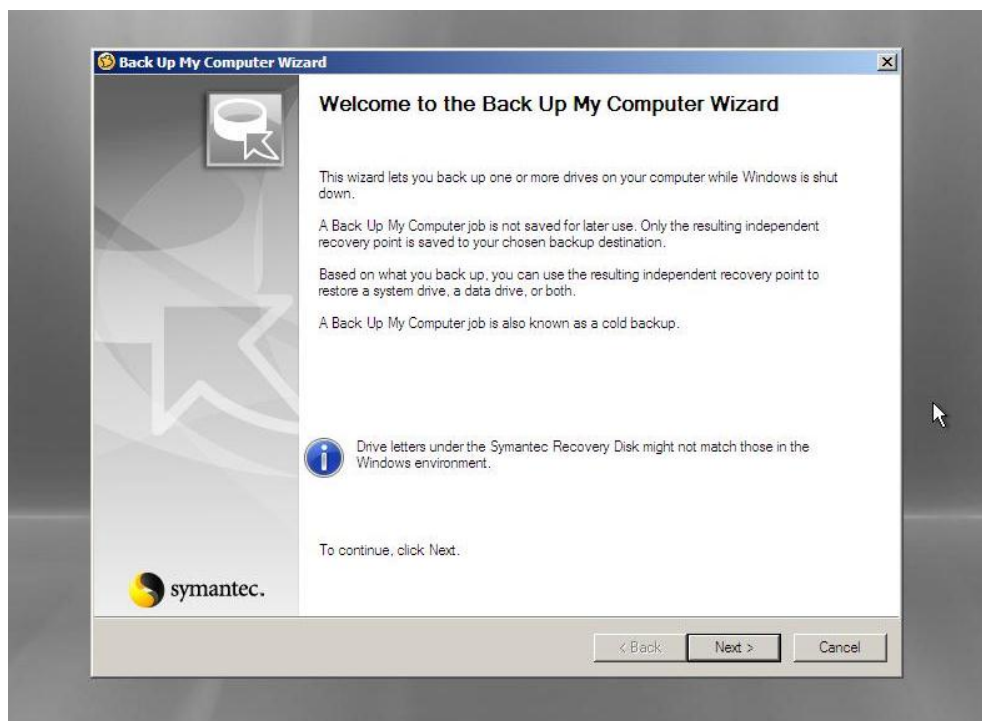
Back Up My Computer Wizard

Welcome to the Back Up My Computer Wizard

This wizard lets you back up one or more drives on your computer while Windows is shut down.

A Back Up My Computer job is not saved for later use. Only the resulting independent recovery point is saved to your chosen backup destination.

Based on what you back up, you can use the resulting independent recovery point to restore a system drive, a data drive, or both.

A Back Up My Computer job is also known as a cold backup.

Drive letters under the Symantec Recovery Disk might not match those in the Windows environment.

To continue, click Next.

symantec.

< Back

Next >

Cancel